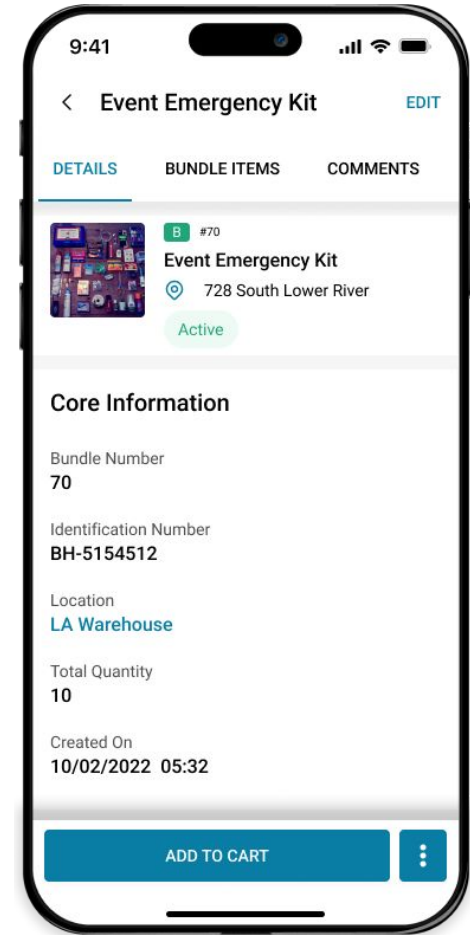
9:41

Event Emergency Kit

EDIT

DETAILS

BUNDLE ITEMS

COMMENTS

B #70

Event Emergency Kit

728 South Lower River

Active

Core Information

Bundle Number
70

Identification Number
BH-5154512

Location
LA Warehouse

Total Quantity
10

Created On
10/02/2022 05:32

ADD TO CART